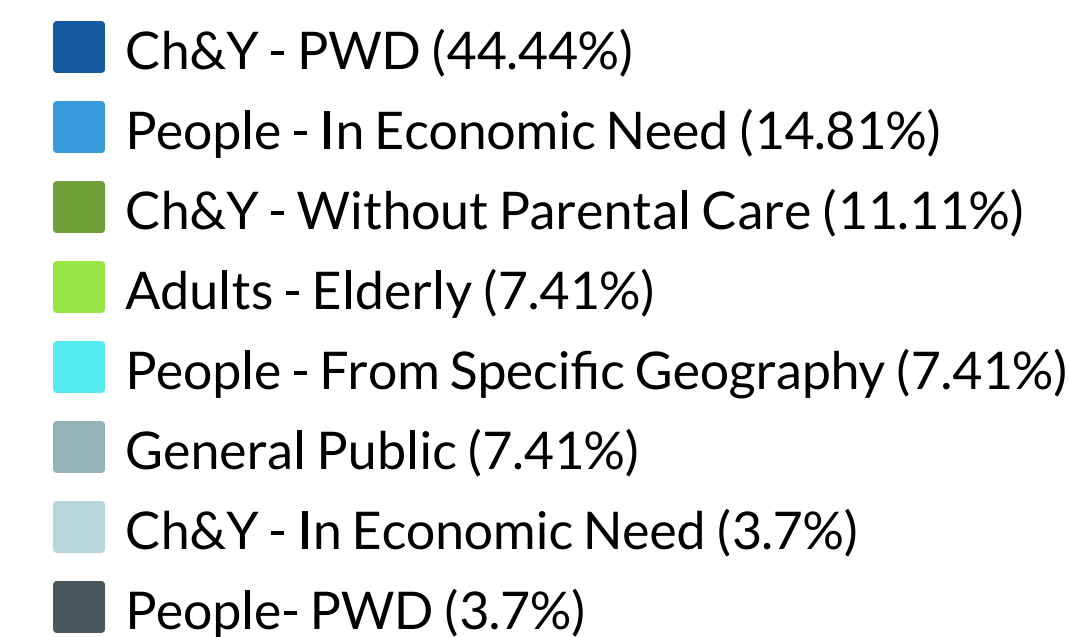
Ch&Y - PWD (44.44%)
People - In Economic Need (14.81%)
Ch&Y - Without Parental Care (11.11%)
Adults - Elderly (7.41%)
People - From Specific Geography (7.41%)
General Public (7.41%)
Ch&Y - In Economic Need (3.7%)
People- PWD (3.7%)